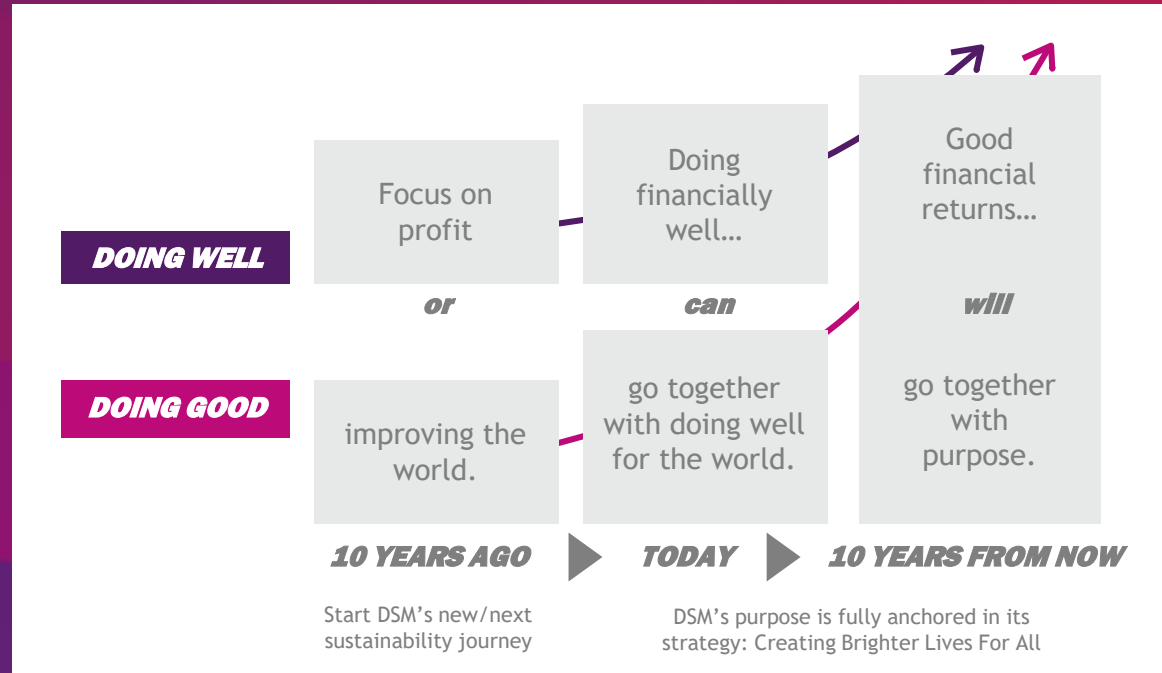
DOING WELL

DOING GOOD

Focus on profit

or

improving the world.

Doing financially well…

can

go together with doing well for the world.

Good financial returns…

will

go together with purpose.

10 YEARS AGO

TODAY

10 YEARS FROM NOW

Start DSM's new/next sustainability journey

DSM's purpose is fully anchored in its strategy: Creating Brighter Lives For All